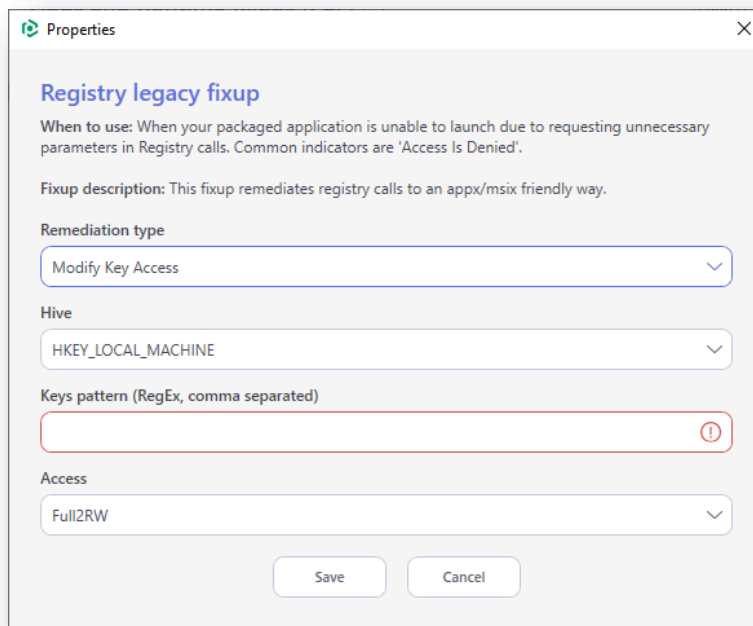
Properties

Registry legacy fixup

**When to use:** When your packaged application is unable to launch due to requesting unnecessary parameters in Registry calls. Common indicators are 'Access Is Denied'.

**Fixup description:** This fixup remediates registry calls to an appx/msix friendly way.

Remediation type

Modify Key Access

Hive

HKEY_LOCAL_MACHINE

Keys pattern (RegEx, comma separated)

Access

Full2RW

Save

Cancel